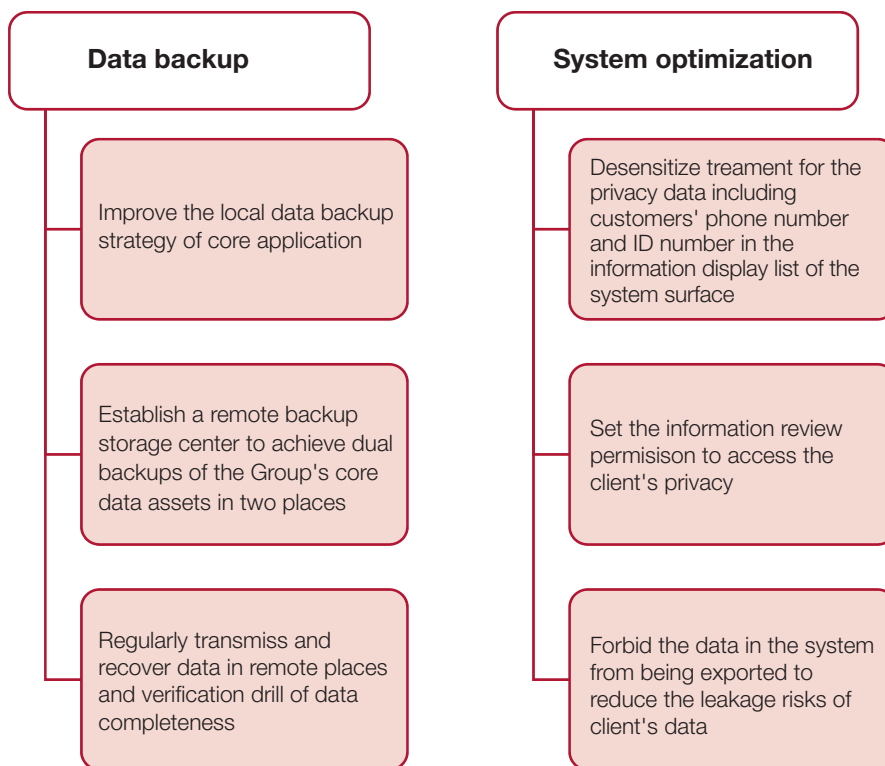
Data backup

Improve the local data backup strategy of core application

Establish a remote backup storage center to achieve dual backups of the Group's core data assets in two places

Regularly transmiss and recover data in remote places and verification drill of data completeness

System optimization

Desensitize treament for the privacy data including customers' phone number and ID number in the information display list of the system surface

Set the information review permisison to access the client's privacy

Forbid the data in the system from being exported to reduce the leakage risks of client's data